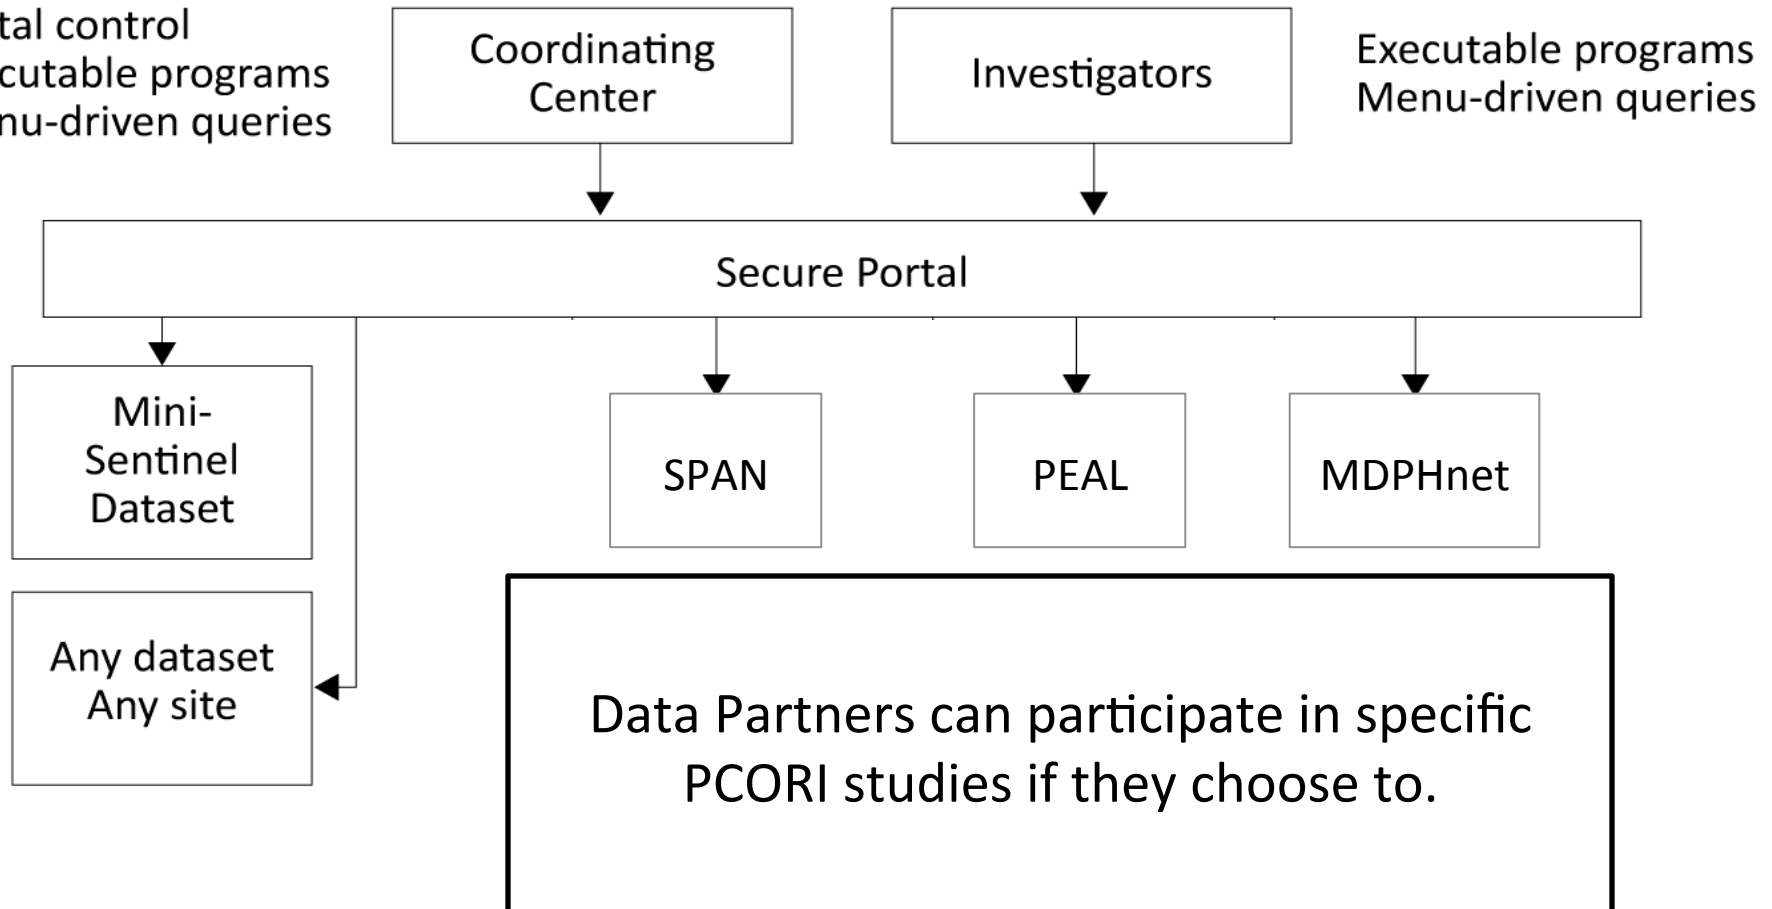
tal control
cutable programs
nu-driven queries

Coordinating Center

Investigators

Executable programs
Menu-driven queries

Secure Portal

Mini-Sentinel Dataset

Any dataset
Any site

SPAN

PEAL

MDPHnet

Data Partners can participate in specific PCORI studies if they choose to.